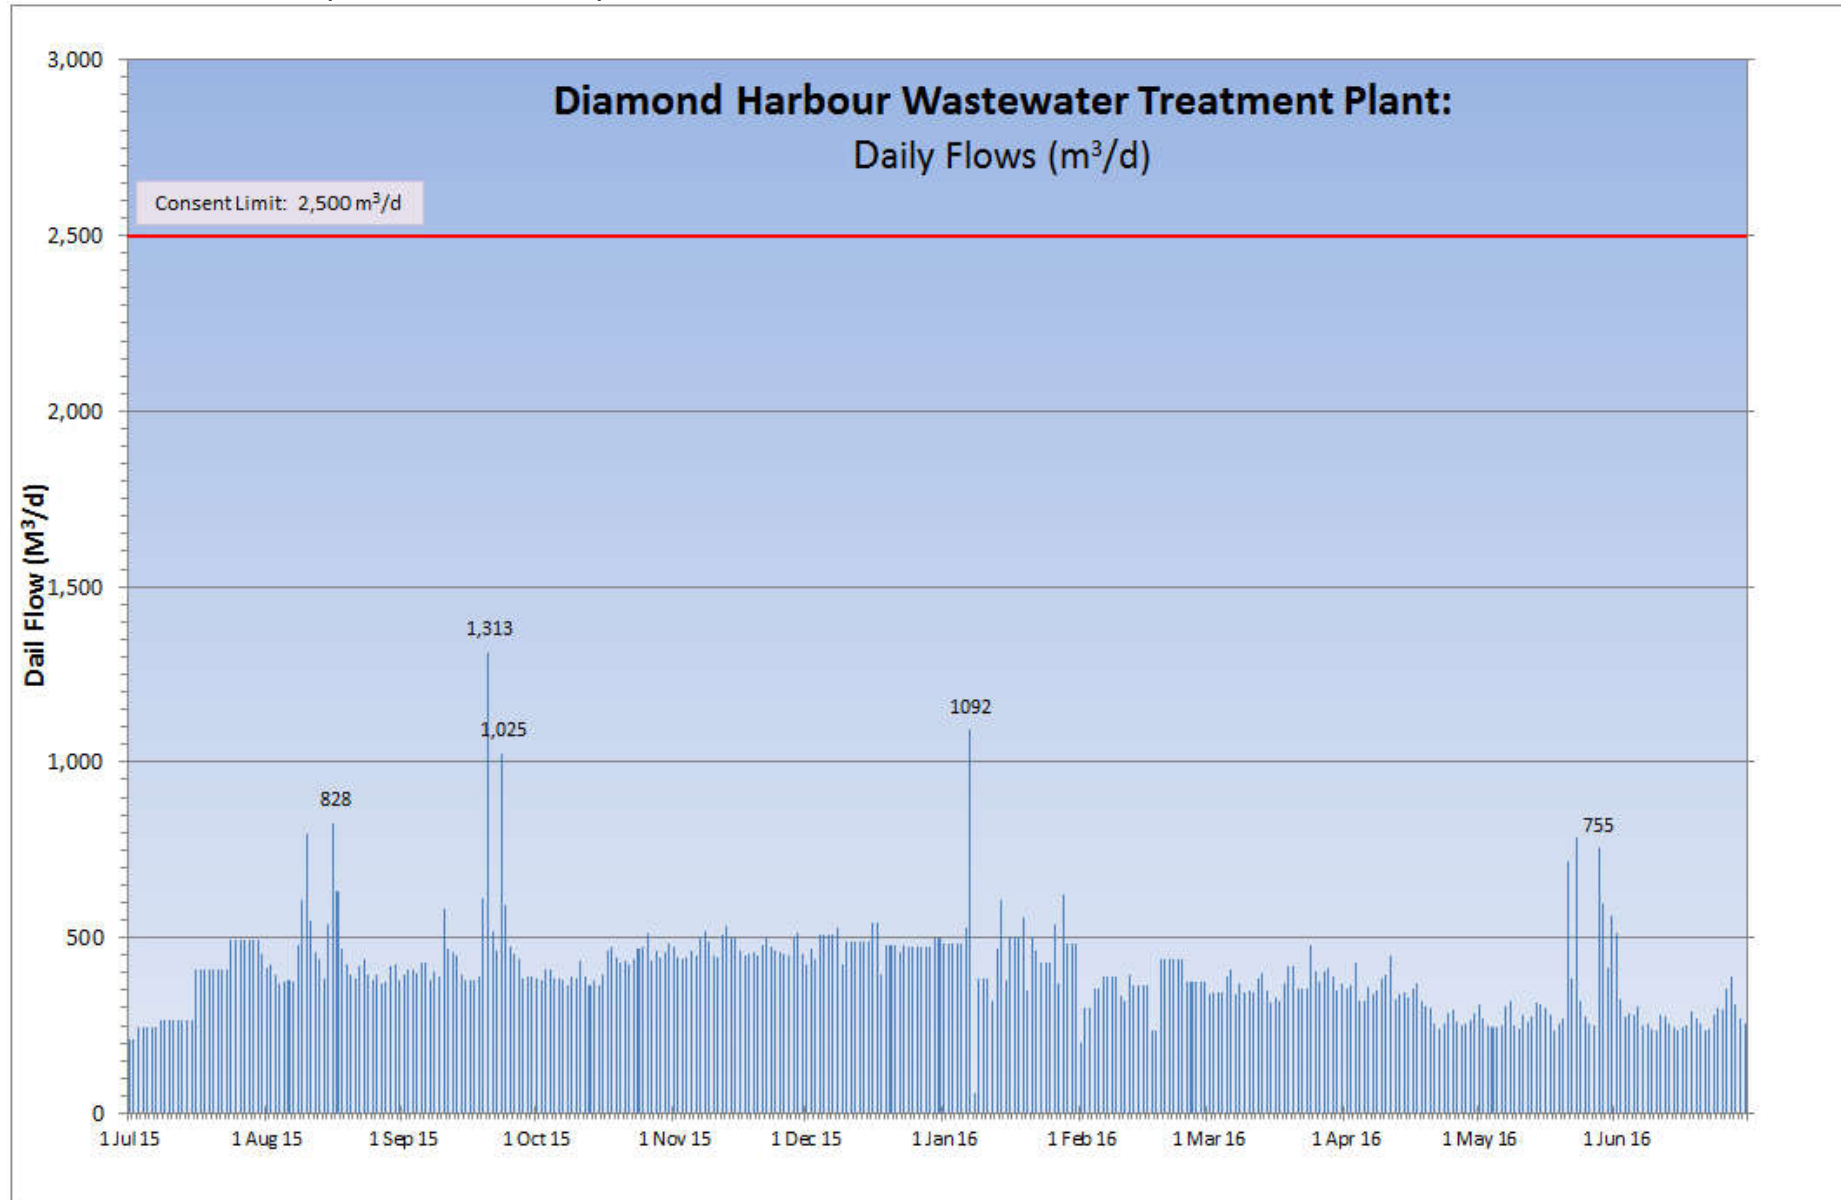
Diamond Harbour Wastewater Treatment Plant:
Daily Flows ($m^3/d$)

Consent Limit: 2,500 $m^3/d$

Dail Flow ($M^3/d$)

3,000
2,500
2,000
1,500
1,000
500
0

828
1,313
1,025
1092
755

1 Jul 15
1 Aug 15
1 Sep 15
1 Oct 15
1 Nov 15
1 Dec 15
1 Jan 16
1 Feb 16
1 Mar 16
1 Apr 16
1 May 16
1 Jun 16